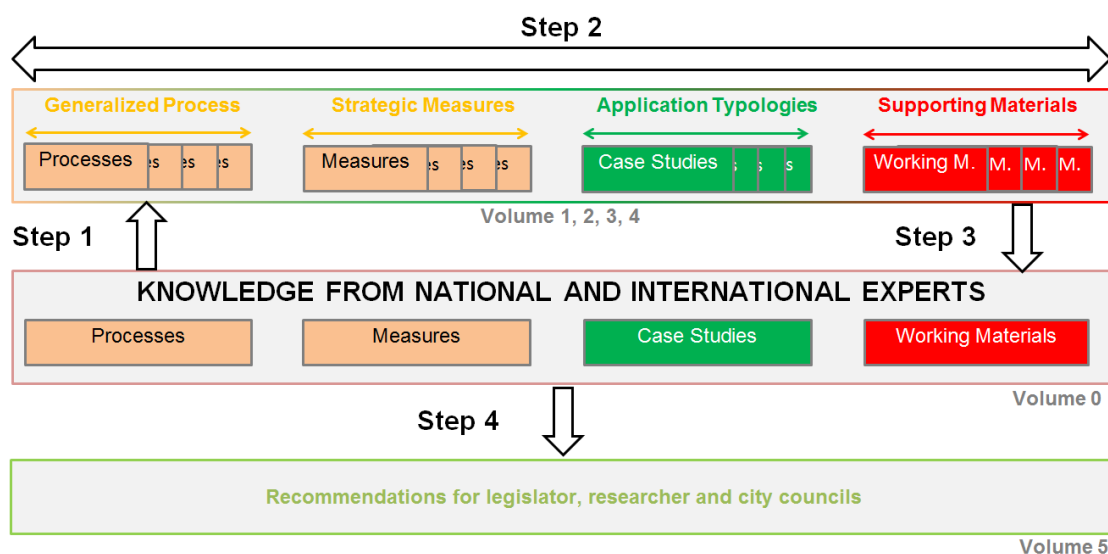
Step 2

Generalized Process

Processes es es es

Strategic Measures

Measures es es es

Application Typologies

Case Studies s s s

Supporting Materials

Working M. M. M. M.

Volume 1, 2, 3, 4

Step 1

Step 3

KNOWLEDGE FROM NATIONAL AND INTERNATIONAL EXPERTS

Processes

Measures

Case Studies

Working Materials

Volume 0

Step 4

Recommendations for legislator, researcher and city councils

Volume 5